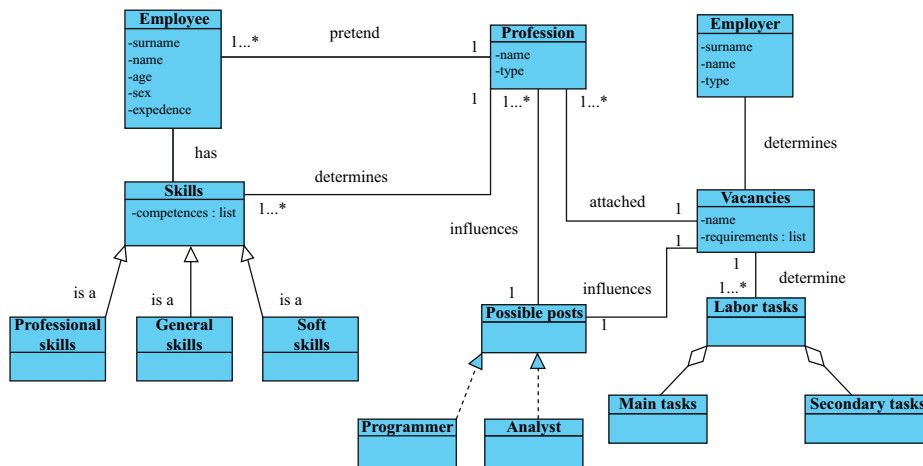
Employee
-surname
-name
-age
-sex
-expedence

1...*
pretend
1

Profession
-name
-type

Employer
-surname
-name
-type

1
1...*
1...*

has

determines

determines

Skills
-competences : list

1...*

attached
1

Vacancies
-name
-requirements : list

influences

1
1
determine
1...*

is a
is a
is a

1
influences

Professional skills

General skills

Soft skills

Possible posts
1

Labor tasks

Main tasks

Secondary tasks

Programmer

Analyst